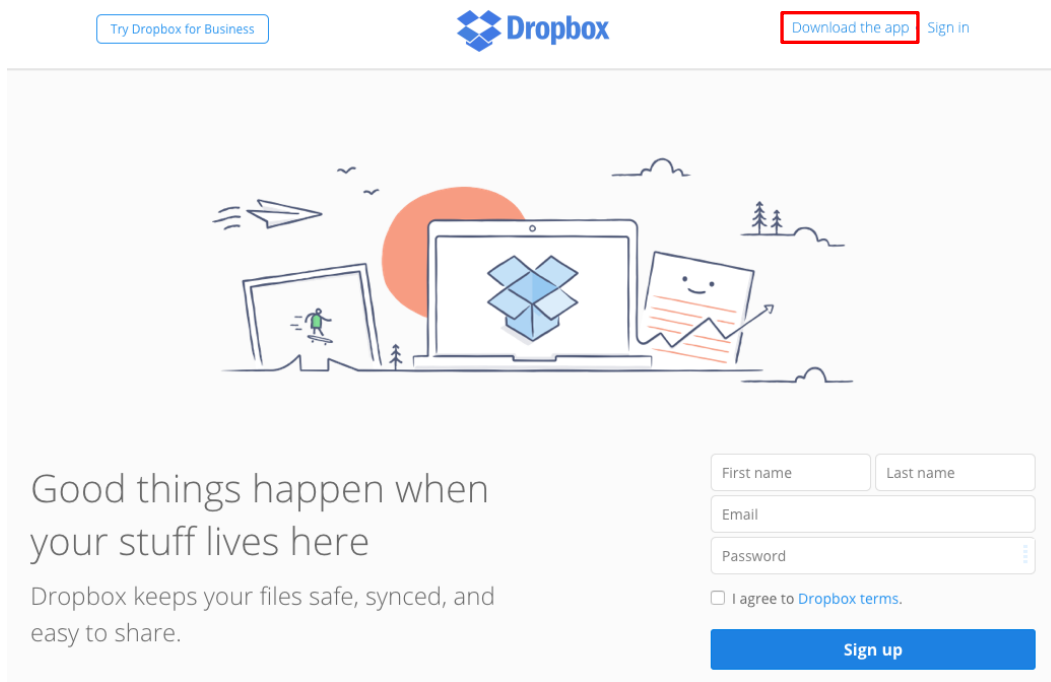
Try Dropbox for Business

Dropbox

Download the app Sign in

Good things happen when your stuff lives here

Dropbox keeps your files safe, synced, and easy to share.

First name
Last name
Email
Password

I agree to Dropbox terms.

Sign up